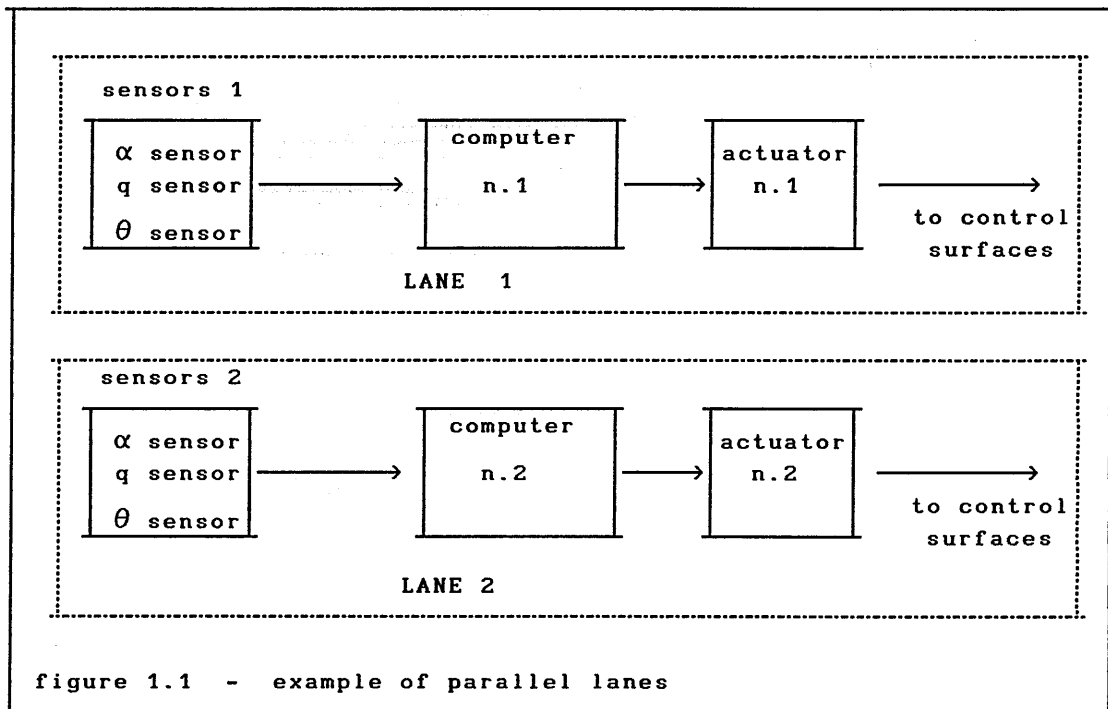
sensors 1

$\alpha$ sensor
q sensor
$\theta$ sensor

computer
n.1

actuator
n.1

to control surfaces

LANE 1

sensors 2

$\alpha$ sensor
q sensor
$\theta$ sensor

computer
n.2

actuator
n.2

to control surfaces

LANE 2

figure 1.1 - example of parallel lanes